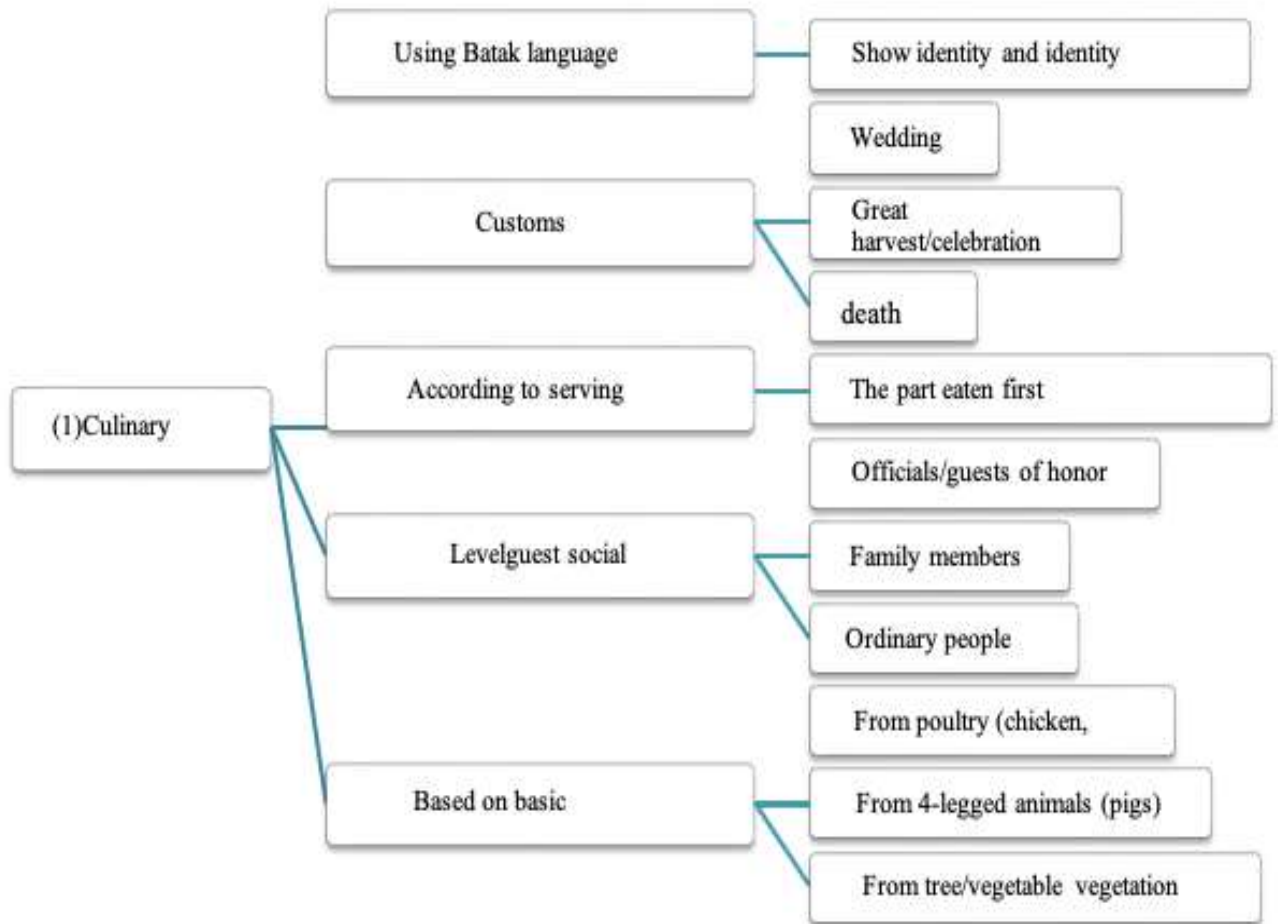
(1)Culinary

Using Batak language

Show identity and identity

Customs

Wedding

Great harvest/celebration

death

According to serving

The part eaten first

Levelguest social

Officials/guests of honor

Family members

Ordinary people

Based on basic

From poultry (chicken,

From 4-legged animals (pigs)

From tree/vegetable vegetation